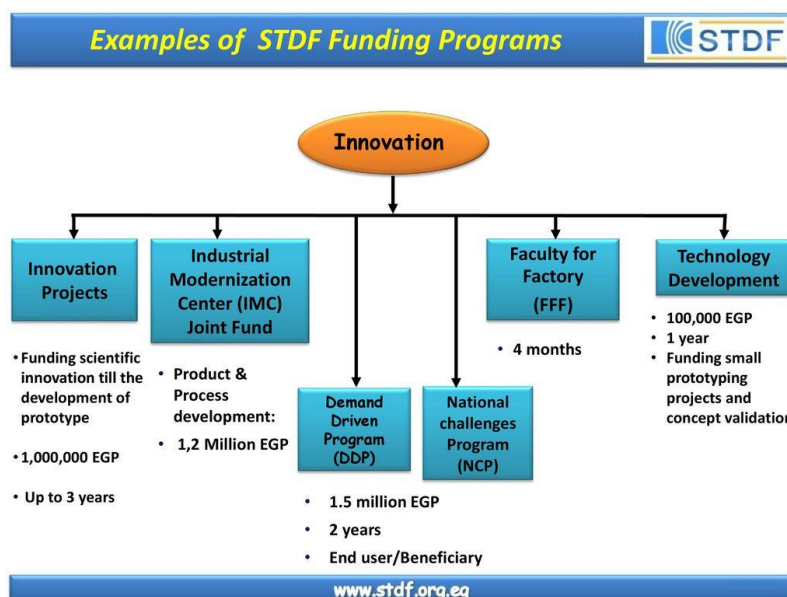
Examples of STDF Funding Programs

STDF

Innovation

Innovation Projects

- Funding scientific innovation till the development of prototype
- 1,000,000 EGP
- Up to 3 years

Industrial Modernization Center (IMC) Joint Fund

- Product & Process development:
- 1,2 Million EGP

Demand Driven Program (DDP)

National challenges Program (NCP)

- 1.5 million EGP
- 2 years
- End user/Beneficiary

Faculty for Factory (FFF)

- 4 months

Technology Development

- 100,000 EGP
- 1 year
- Funding small prototyping projects and concept validation

www.stdf.org.eg